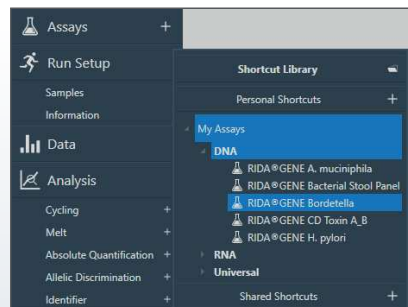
Assays +

Run Setup

Samples

Information

Data

Analysis

Cycling +

Melt +

Absolute Quantification +

Allelic Discrimination +

Identifier +

Shortcut Library

Personal Shortcuts +

My Assays

DNA

RIDA®GENE A. muciniphila

RIDA®GENE Bacterial Stool Panel

RIDA®GENE Bordetella

RIDA®GENE CD Toxin A_B

RIDA®GENE H. pylori

RNA

Universal

Shared Shortcuts +